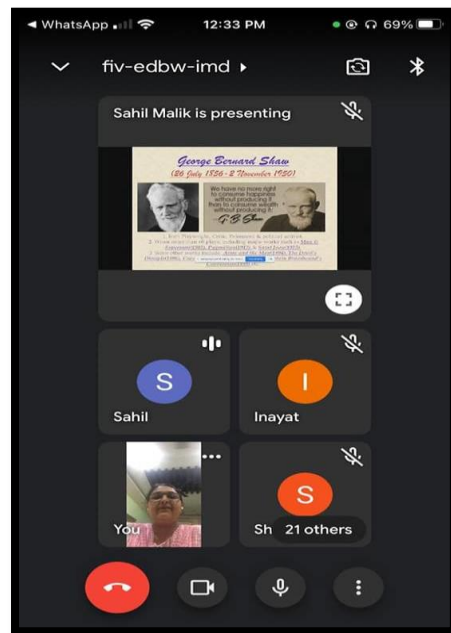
◀ WhatsApp 12:33 PM 69%

fiv-edbw-imd ▸

Sahil Malik is presenting

George Bernard Shaw
(26 July 1856 - 2 November 1950)

We have no more right to consume happiness without producing it than to consume wealth without producing it.
- G.B. Shaw

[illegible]

S
Sahil

I
Inayat

You

S
Sh

21 others